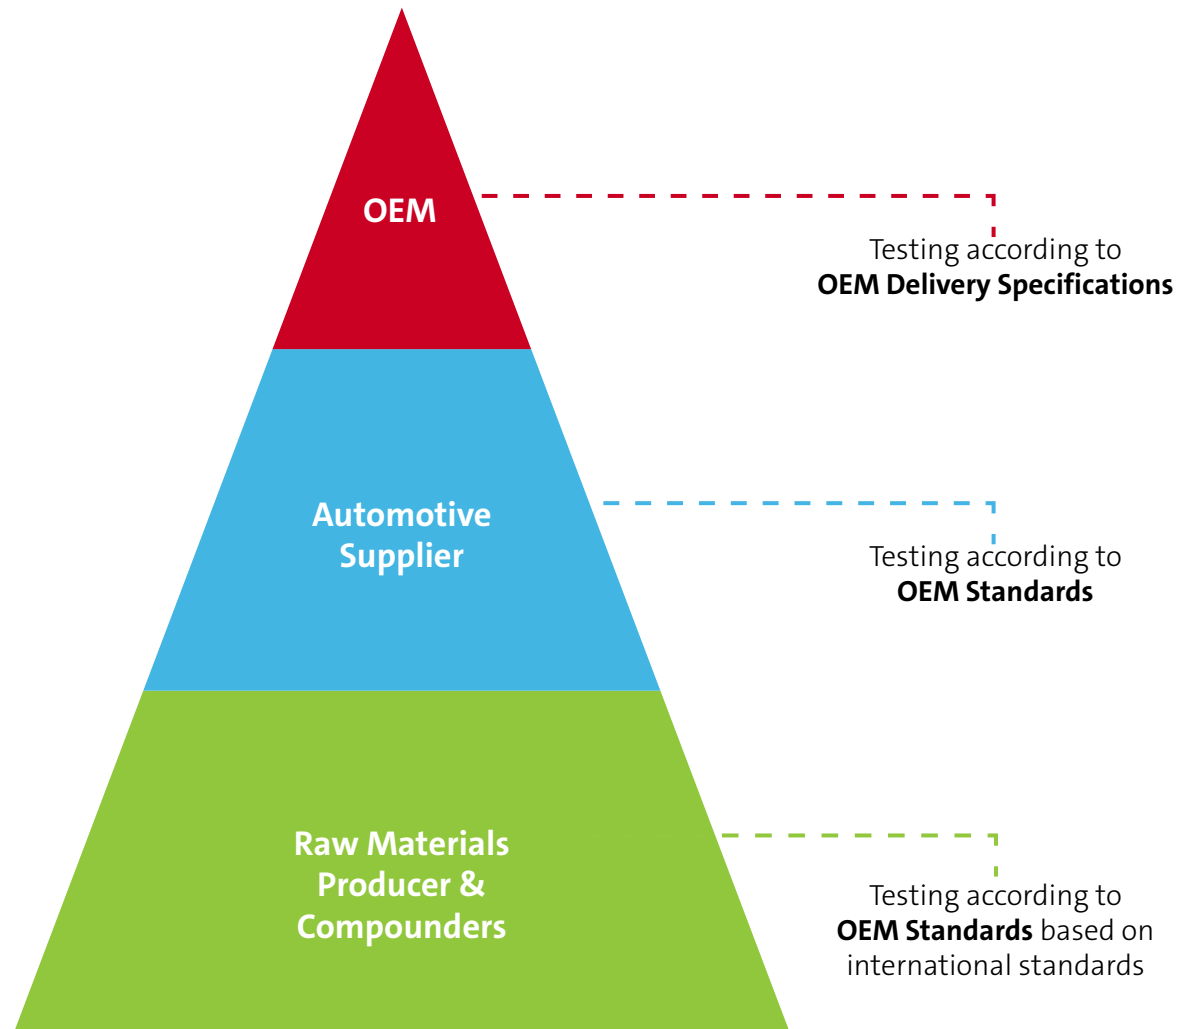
OEM

Testing according to
OEM Delivery Specifications

Automotive Supplier

Testing according to
OEM Standards

Raw Materials Producer & Compounders

Testing according to
OEM Standards based on international standards